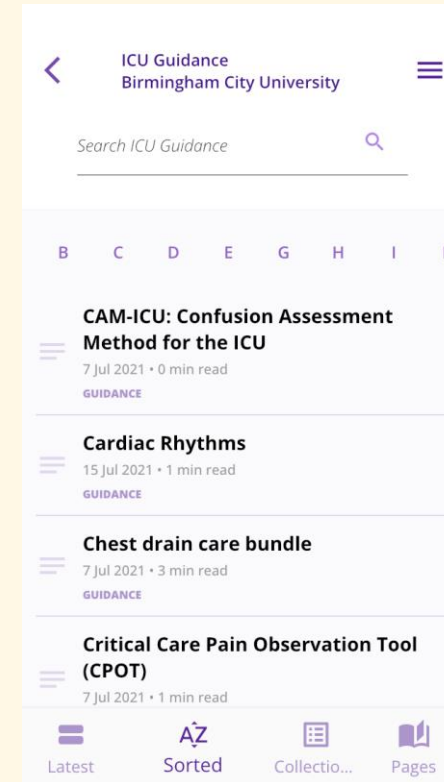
ICU Guidance
Birmingham City University

Search ICU Guidance

B C D E G H I

CAM-ICU: Confusion Assessment Method for the ICU
7 Jul 2021 • 0 min read
GUIDANCE

Cardiac Rhythms
15 Jul 2021 • 1 min read
GUIDANCE

Chest drain care bundle
7 Jul 2021 • 3 min read
GUIDANCE

Critical Care Pain Observation Tool (CPOT)
7 Jul 2021 • 1 min read

Latest
AZ
Sorted
Collectio...
Pages